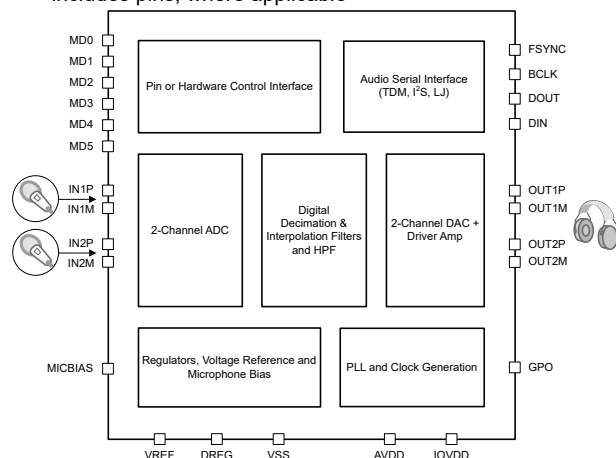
Includes pins, where applicable

MD0
MD1
MD2
MD3
MD4
MD5

Pin or Hardware Control Interface

Audio Serial Interface (TDM, I$^2$S, LJ)

FSYNC
BCLK
DOUT
DIN

IN1P
IN1M
IN2P
IN2M

2-Channel ADC

Digital Decimation & Interpolation Filters and HPF

2-Channel DAC + Driver Amp

OUT1P
OUT1M
OUT2P
OUT2M

MICBIAS

Regulators, Voltage Reference and Microphone Bias

PLL and Clock Generation

GPO

VREF
DREG
VSS
AVDD
IOVDD